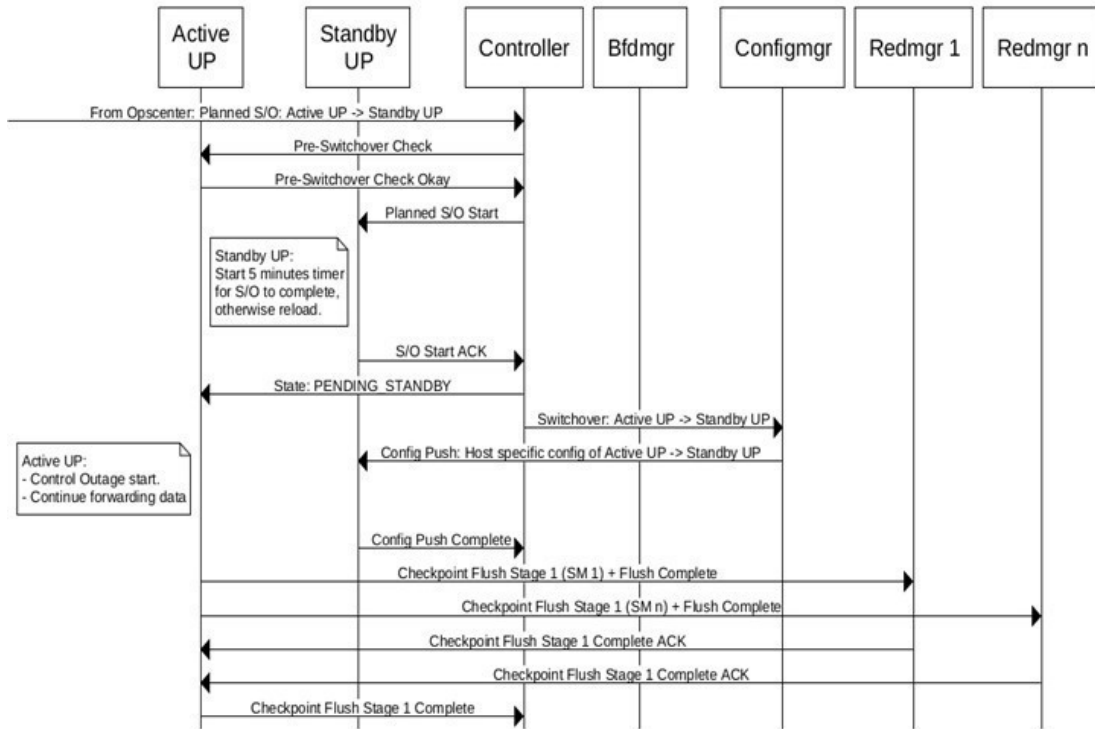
Active UP

Standby UP

Controller

Bfdmgr

Configmgr

Redmgr 1

Redmgr n

From Opscenter: Planned S/O: Active UP -> Standby UP

Pre-Switchover Check

Pre-Switchover Check Okay

Planned S/O Start

Standby UP:
Start 5 minutes timer for S/O to complete, otherwise reload.

S/O Start ACK

State: PENDING_STANDBY

Switchover: Active UP -> Standby UP

Config Push: Host specific config of Active UP -> Standby UP

Active UP:
- Control Outage start.
- Continue forwarding data

Config Push Complete

Checkpoint Flush Stage 1 (SM 1) + Flush Complete

Checkpoint Flush Stage 1 (SM n) + Flush Complete

Checkpoint Flush Stage 1 Complete ACK

Checkpoint Flush Stage 1 Complete ACK

Checkpoint Flush Stage 1 Complete